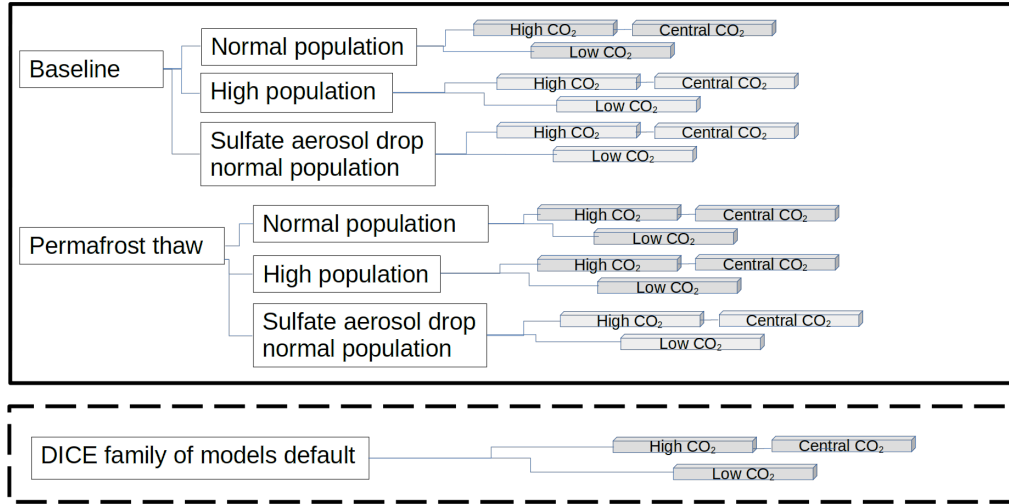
Baseline

Normal population

High $CO_2$

Central $CO_2$

Low $CO_2$

High population

High $CO_2$

Central $CO_2$

Low $CO_2$

Sulfate aerosol drop normal population

High $CO_2$

Central $CO_2$

Low $CO_2$

Permafrost thaw

Normal population

High $CO_2$

Central $CO_2$

Low $CO_2$

High population

High $CO_2$

Central $CO_2$

Low $CO_2$

Sulfate aerosol drop normal population

High $CO_2$

Central $CO_2$

Low $CO_2$

DICE family of models default

High $CO_2$

Central $CO_2$

Low $CO_2$